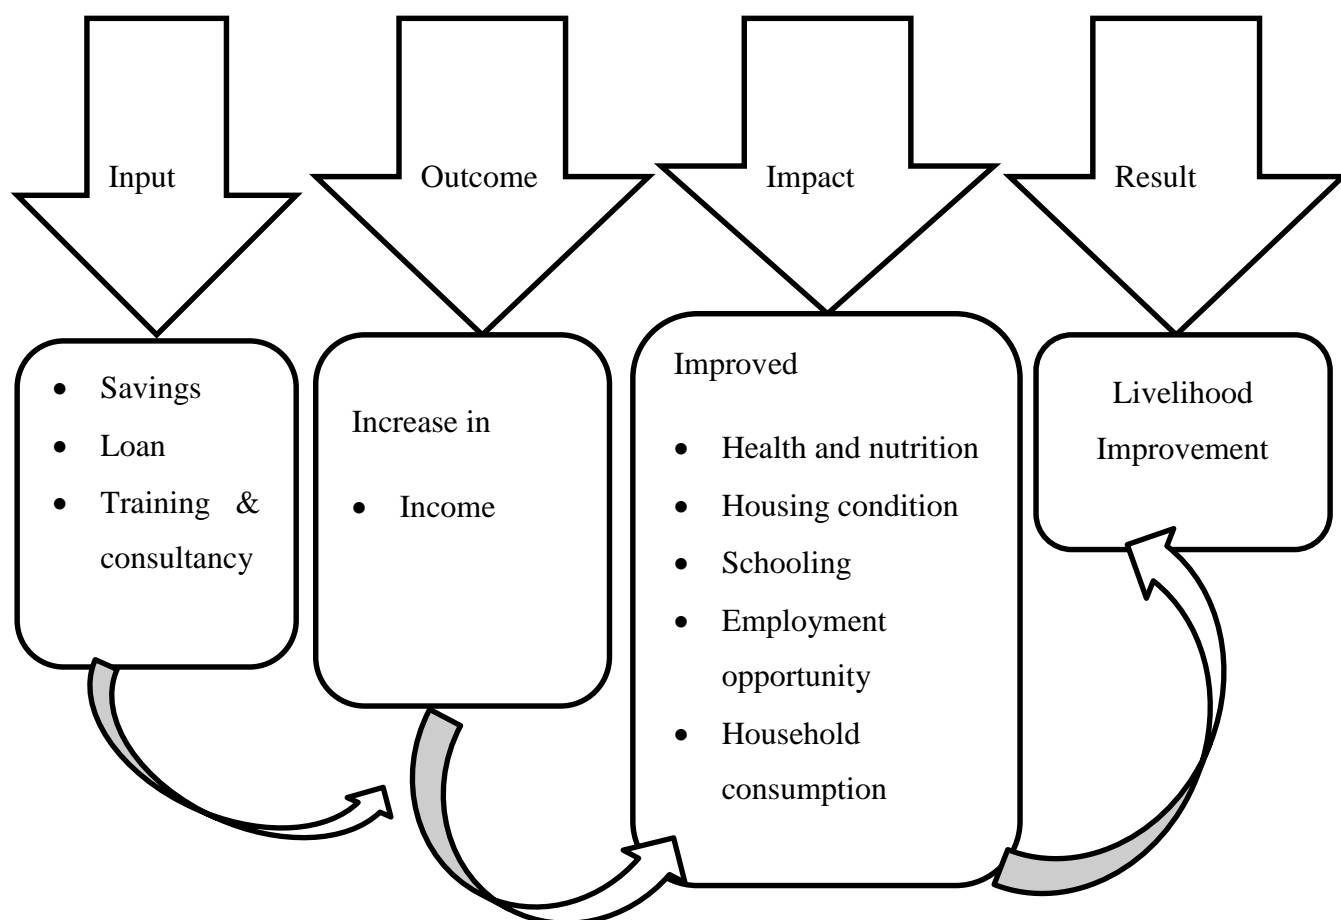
Input

- Savings
- Loan
- Training & consultancy

Outcome

Increase in

- Income

Impact

Improved

- Health and nutrition
- Housing condition
- Schooling
- Employment opportunity
- Household consumption

Result

Livelihood Improvement